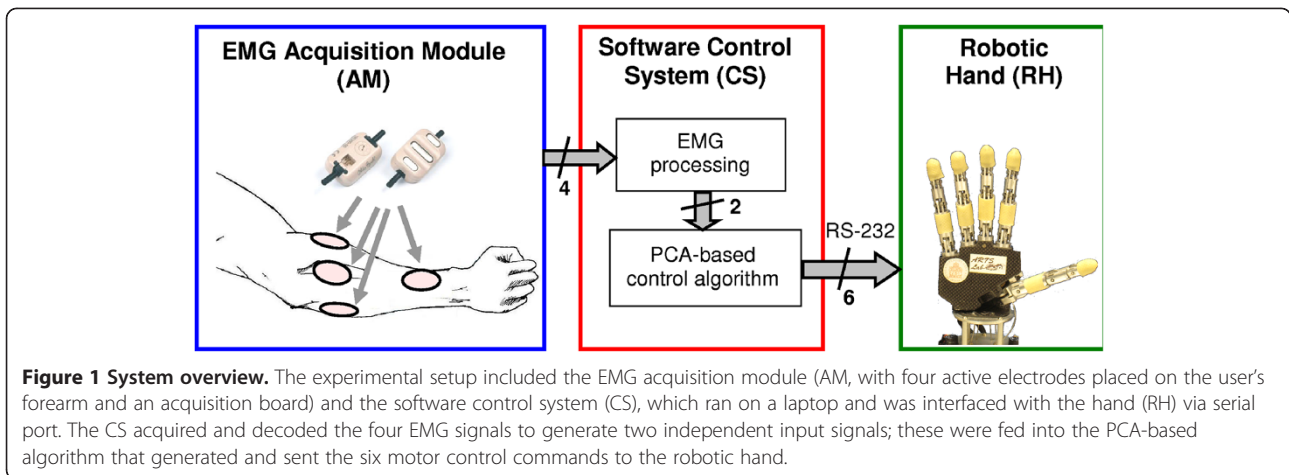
EMG Acquisition Module (AM)

4

Software Control System (CS)

EMG processing

2

PCA-based control algorithm

RS-232

6

Robotic Hand (RH)

ARTS Lab

**Figure 1 System overview.** The experimental setup included the EMG acquisition module (AM, with four active electrodes placed on the user's forearm and an acquisition board) and the software control system (CS), which ran on a laptop and was interfaced with the hand (RH) via serial port. The CS acquired and decoded the four EMG signals to generate two independent input signals; these were fed into the PCA-based algorithm that generated and sent the six motor control commands to the robotic hand.